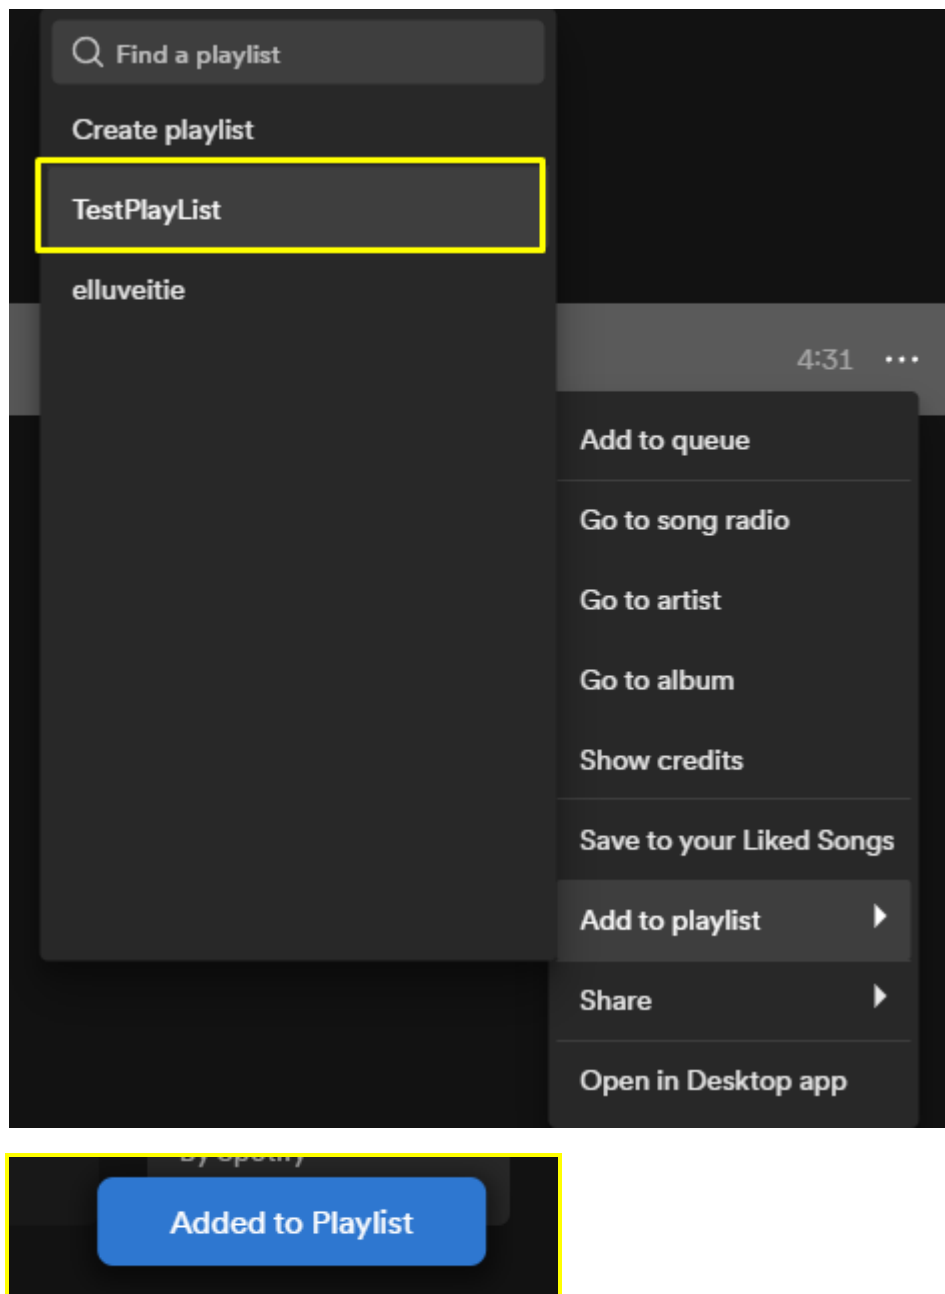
Find a playlist
Create playlist
TestPlayList
elluveitie
4:31
Add to queue
Go to song radio
Go to artist
Go to album
Show credits
Save to your Liked Songs
Add to playlist
Share
Open in Desktop app

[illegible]
Added to Playlist